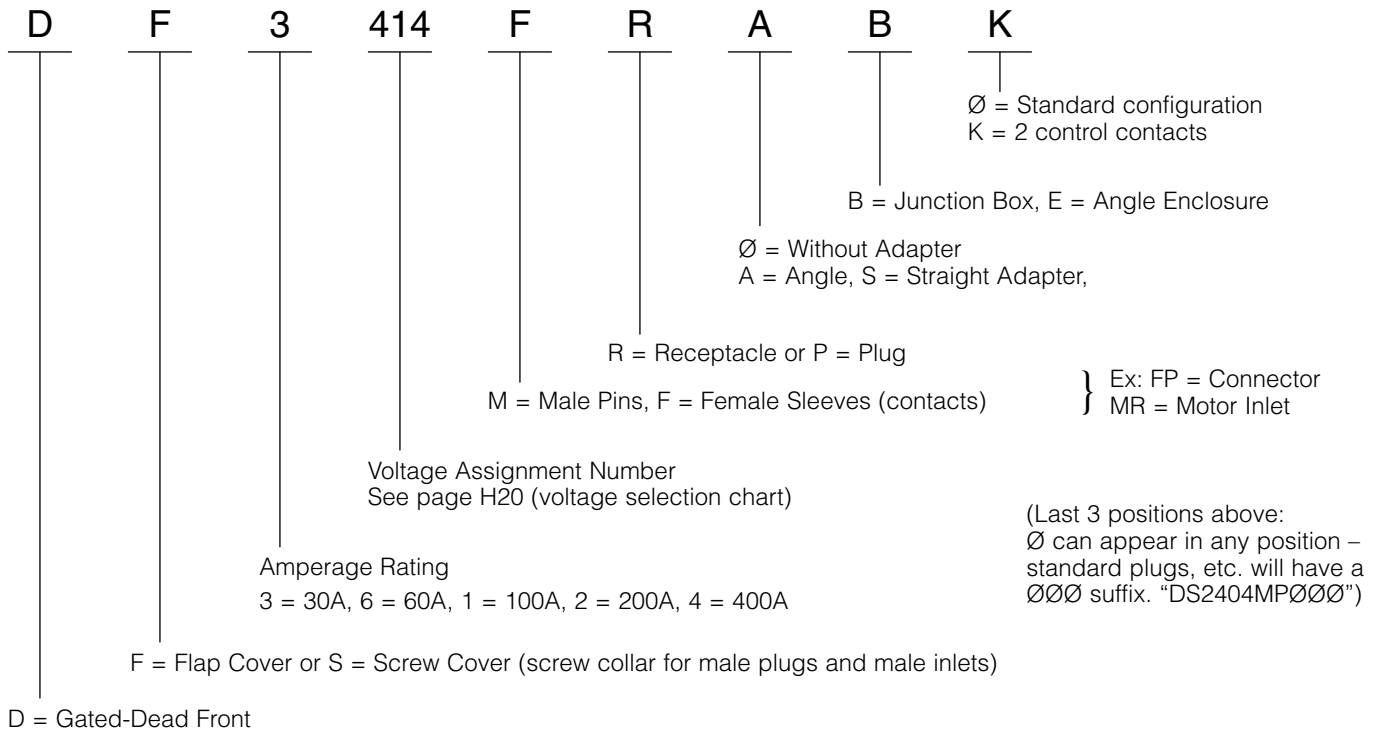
D F 3 414 F R A B K

Ø = Standard configuration
K = 2 control contacts

B = Junction Box, E = Angle Enclosure

Ø = Without Adapter
A = Angle, S = Straight Adapter,

R = Receptacle or P = Plug

M = Male Pins, F = Female Sleeves (contacts)

} Ex: FP = Connector
MR = Motor Inlet

Voltage Assignment Number
See page H20 (voltage selection chart)

(Last 3 positions above:
Ø can appear in any position – standard plugs, etc. will have a ØØØ suffix. "DS2404MPØØØ")

Amperage Rating
3 = 30A, 6 = 60A, 1 = 100A, 2 = 200A, 4 = 400A

F = Flap Cover or S = Screw Cover (screw collar for male plugs and male inlets)

D = Gated-Dead Front